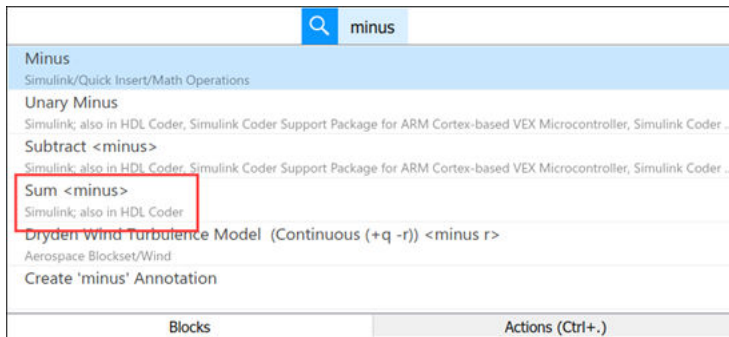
minus

Minus
Simulink/Quick Insert/Math Operations

Unary Minus
Simulink; also in HDL Coder, Simulink Coder Support Package for ARM Cortex-based VEX Microcontroller, Simulink Coder ...

Subtract <minus>
Simulink; also in HDL Coder, Simulink Coder Support Package for ARM Cortex-based VEX Microcontroller, Simulink Coder ...

Sum <minus>
Simulink; also in HDL Coder

Dryden Wind Turbulence Model (Continuous (+q -r)) <minus r>
Aerospace Blockset/Wind

Create 'minus' Annotation

Blocks
Actions (Ctrl+.)